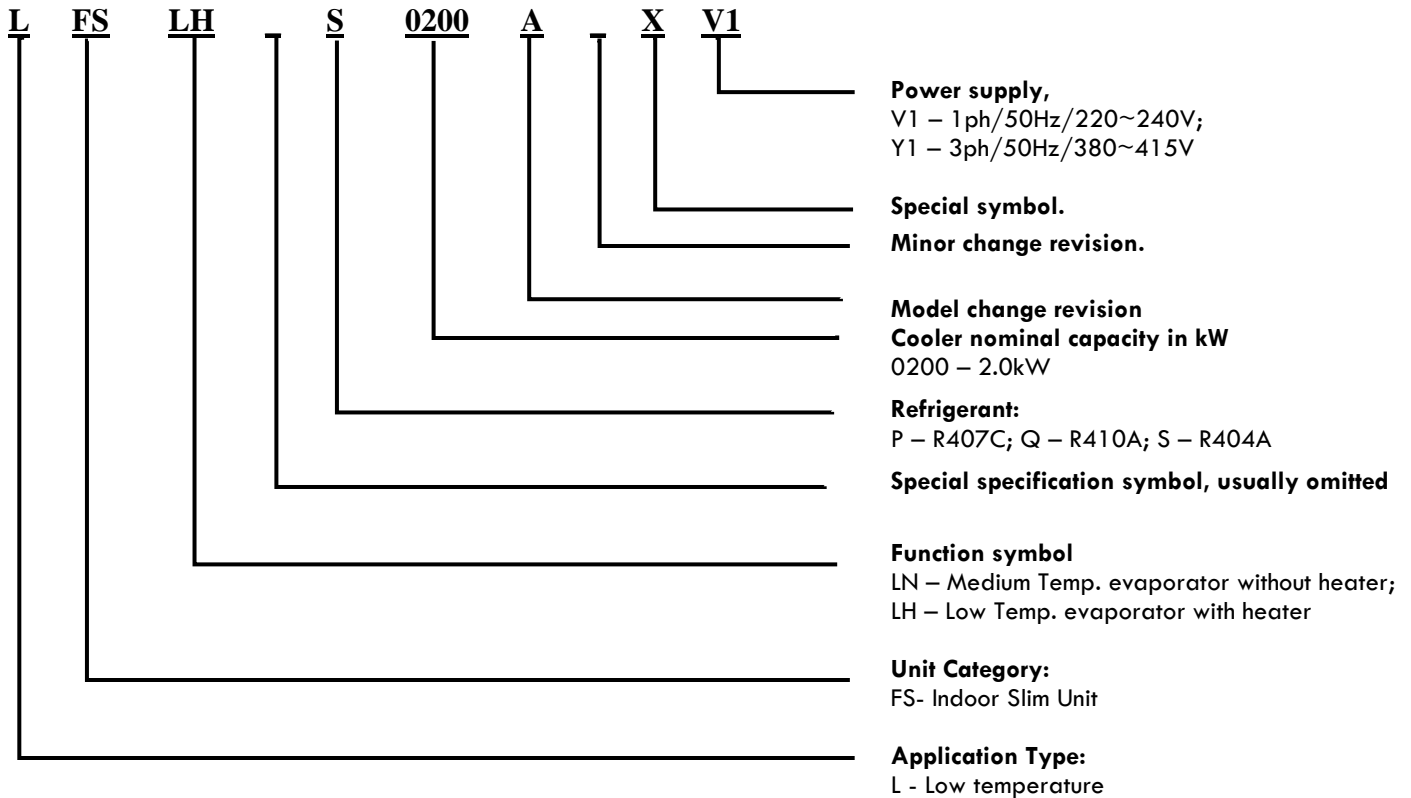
L FS LH _ S 0200 A _ X V1

**Power supply,**
V1 – 1ph/50Hz/220~240V;
Y1 – 3ph/50Hz/380~415V

**Special symbol.**

**Minor change revision.**

**Model change revision**
**Cooler nominal capacity in kW**
0200 – 2.0kW

**Refrigerant:**
P – R407C; Q – R410A; S – R404A

**Special specification symbol, usually omitted**

**Function symbol**
LN – Medium Temp. evaporator without heater;
LH – Low Temp. evaporator with heater

**Unit Category:**
FS- Indoor Slim Unit

**Application Type:**
L - Low temperature